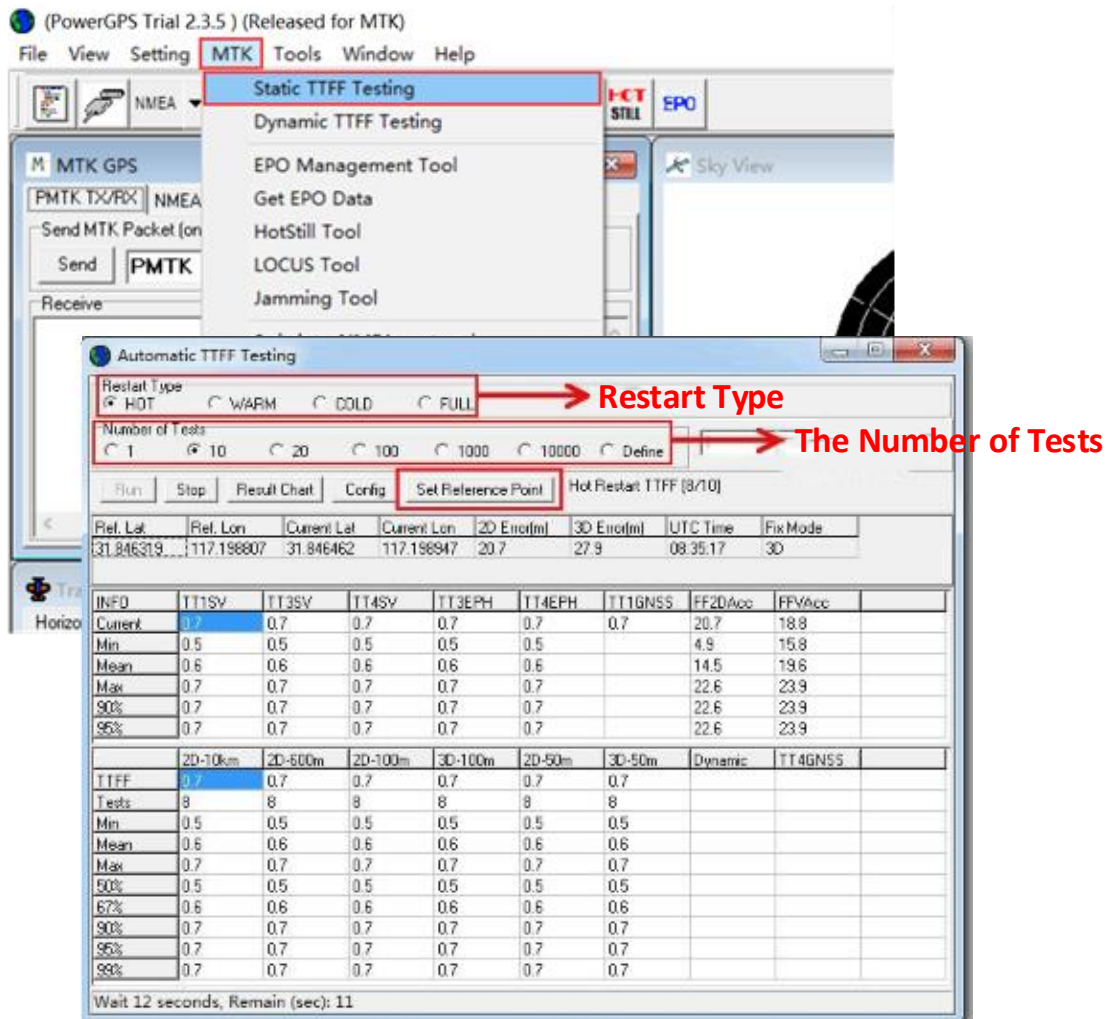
(PowerGPS Trial 2.3.5 ) (Released for MTK)

File View Setting MTK Tools Window Help

NMEA

Static TTFF Testing
Dynamic TTFF Testing
EPO Management Tool
Get EPO Data
HotStill Tool
LOCUS Tool
Jamming Tool

HOT STILL EPO

MTK GPS

PMTK TX/RX NMEA

Send MTK Packet (on

Send PMTK

Receive

Sky View

Horizo

Automatic TTFF Testing

Restart Type
HOT WARM COLD FULL

Restart Type

Number of Tests
1 10 20 100 1000 10000 Define

The Number of Tests

Run Stop Result Chart Config Set Reference Point Hot Restart TTFF [8/10]

| Ref. Lat | Ref. Lon | Current Lat | Current Lon | 2D Error[m] | 3D Error[m] | UTC Time | Fix Mode |
|---|---|---|---|---|---|---|---|
| 31.846319 | 117.198807 | 31.846462 | 117.198947 | 20.7 | 27.9 | 08:35:17 | 3D |

| INFO | TT1SV | TT3SV | TT4SV | TT3EPH | TT4EPH | TT1GNSS | FF2DAcc | FFVAcc |
|---|---|---|---|---|---|---|---|---|
| Current | 0.7 | 0.7 | 0.7 | 0.7 | 0.7 | 0.7 | 20.7 | 18.8 |
| Min | 0.5 | 0.5 | 0.5 | 0.5 | 0.5 | | 4.9 | 15.8 |
| Mean | 0.6 | 0.6 | 0.6 | 0.6 | 0.6 | | 14.5 | 19.6 |
| Max | 0.7 | 0.7 | 0.7 | 0.7 | 0.7 | | 22.6 | 23.9 |
| 90% | 0.7 | 0.7 | 0.7 | 0.7 | 0.7 | | 22.6 | 23.9 |
| 95% | 0.7 | 0.7 | 0.7 | 0.7 | 0.7 | | 22.6 | 23.9 |

| | 2D-10km | 2D-600m | 2D-100m | 3D-100m | 2D-50m | 3D-50m | Dynamic | TT4GNSS |
|---|---|---|---|---|---|---|---|---|
| TTFF | 0.7 | 0.7 | 0.7 | 0.7 | 0.7 | 0.7 | | |
| Tests | 8 | 8 | 8 | 8 | 8 | 8 | | |
| Min | 0.5 | 0.5 | 0.5 | 0.5 | 0.5 | 0.5 | | |
| Mean | 0.6 | 0.6 | 0.6 | 0.6 | 0.6 | 0.6 | | |
| Max | 0.7 | 0.7 | 0.7 | 0.7 | 0.7 | 0.7 | | |
| 50% | 0.5 | 0.5 | 0.5 | 0.5 | 0.5 | 0.5 | | |
| 67% | 0.6 | 0.6 | 0.6 | 0.6 | 0.6 | 0.6 | | |
| 90% | 0.7 | 0.7 | 0.7 | 0.7 | 0.7 | 0.7 | | |
| 95% | 0.7 | 0.7 | 0.7 | 0.7 | 0.7 | 0.7 | | |
| 99% | 0.7 | 0.7 | 0.7 | 0.7 | 0.7 | 0.7 | | |

Wait 12 seconds, Remain (sec): 11